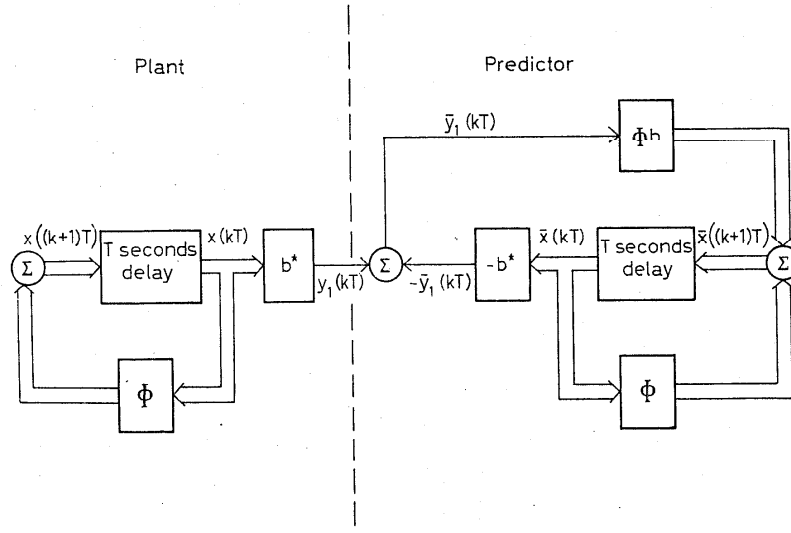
Plant

Predictor

$\bar{y}_1\,(kT)$

$\Phi h$

$x((k+1)T)$

$\Sigma$

T seconds delay

$x\,(kT)$

$b^*$

$y_1\,(kT)$

$\Sigma$

$-\bar{y}_1\,(kT)$

$-b^*$

$\bar{x}\,(kT)$

T seconds delay

$\bar{x}((k+1)T)$

$\Sigma$

$\Phi$

$\Phi$